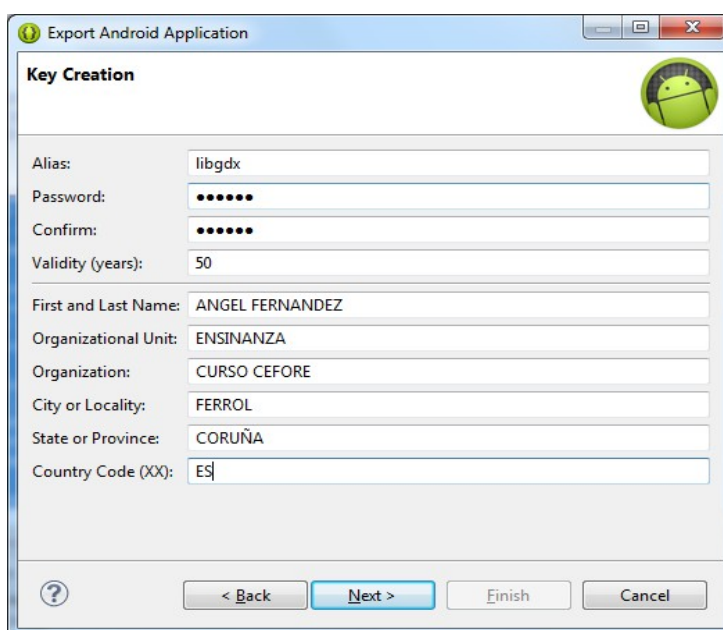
Export Android Application

Key Creation

Alias: libgdx
Password: ••••••
Confirm: ••••••
Validity (years): 50

First and Last Name: ANGEL FERNANDEZ
Organizational Unit: ENSINANZA
Organization: CURSO CEFORE
City or Locality: FERROL
State or Province: CORUÑA
Country Code (XX): ES

?

< Back
Next >
Finish
Cancel